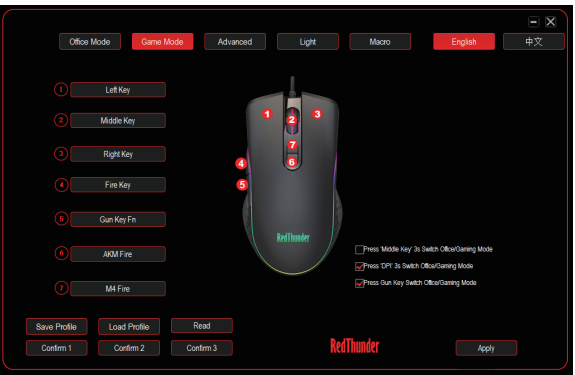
Office Mode
Game Mode
Advanced
Light
Macro
English
中文

1 Left Key
2 Middle Key
3 Right Key
4 Fire Key
5 Gun Key Fn
6 AKM Fire
7 M4 Fire

1
2
3
7
6
4
5
RedThunder

Press 'Middle Key' 3s Switch Office/Gaming Mode
Press 'DPI' 3s Switch Office/Gaming Mode
Press Gun Key Switch Office/Gaming Mode

Save Profile
Load Profile
Read
Confirm 1
Confirm 2
Confirm 3
RedThunder
Apply